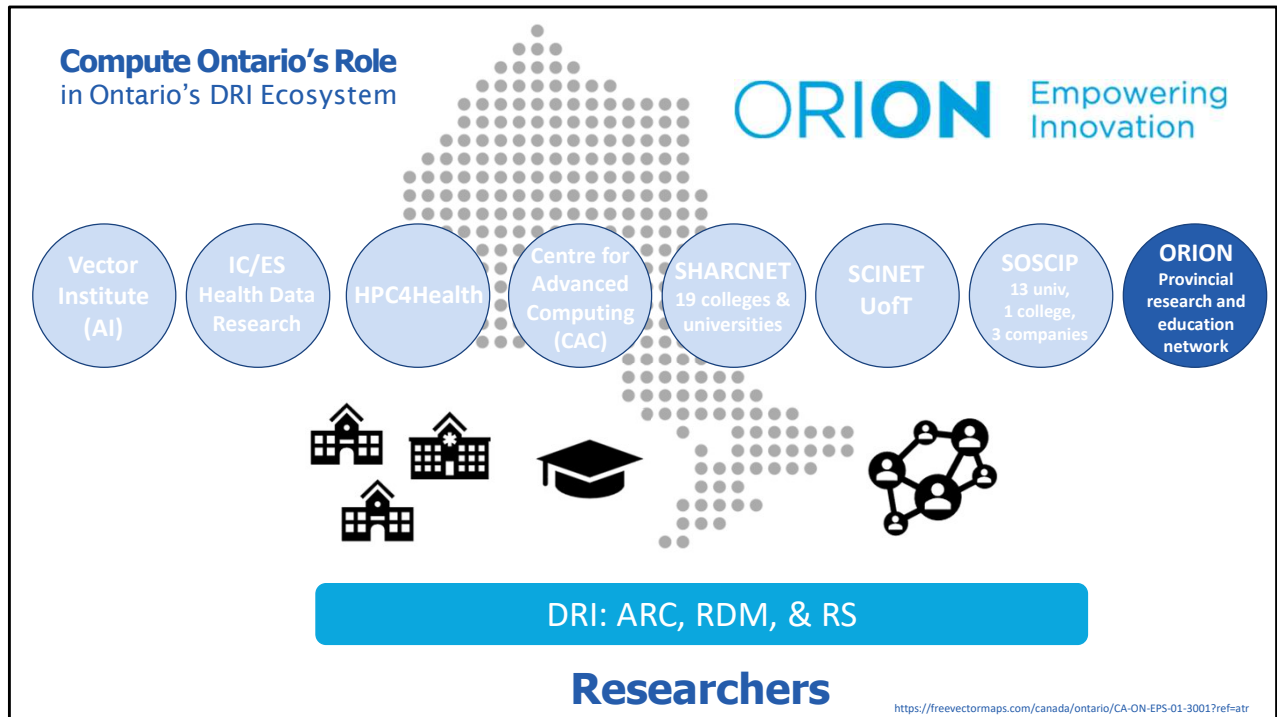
Compute Ontario's Role
in Ontario's DRI Ecosystem

ORION Empowering Innovation

Vector Institute (AI)

IC/ES Health Data Research

HPC4Health

Centre for Advanced Computing (CAC)

SHARCNET 19 colleges & universities

SCINET UofT

SOSCIP 13 univ, 1 college, 3 companies

ORION Provincial research and education network

DRI: ARC, RDM, & RS

Researchers

https://freevectormaps.com/canada/ontario/CA-ON-EPS-01-3001?ref=atr